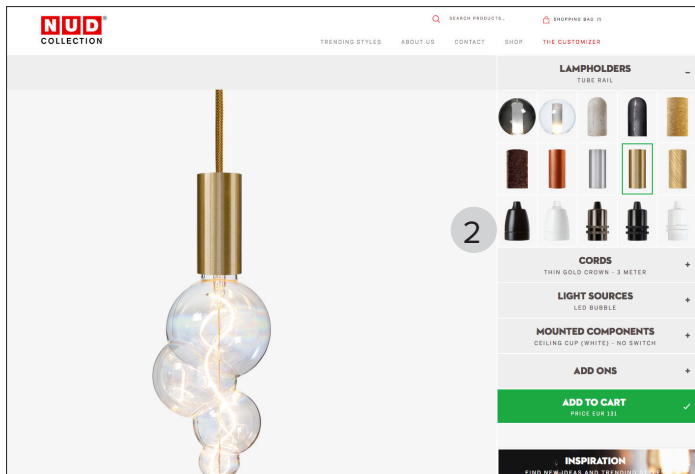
NUD®
COLLECTION

SEARCH PRODUCTS...
SHOPPING BAG (1)

TRENDING STYLES
ABOUT US
CONTACT
SHOP
THE CUSTOMIZER

LAMPHOLDERS
TUBE RAIL
–

2

CORDS
THIN GOLD CROWN - 3 METER
+

LIGHT SOURCES
LED BUBBLE
+

MOUNTED COMPONENTS
CEILING CUP (WHITE) - NO SWITCH
+

ADD ONS
+

ADD TO CART
PRICE EUR 131
✓

INSPIRATION
FIND NEW IDEAS AND TRENDING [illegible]